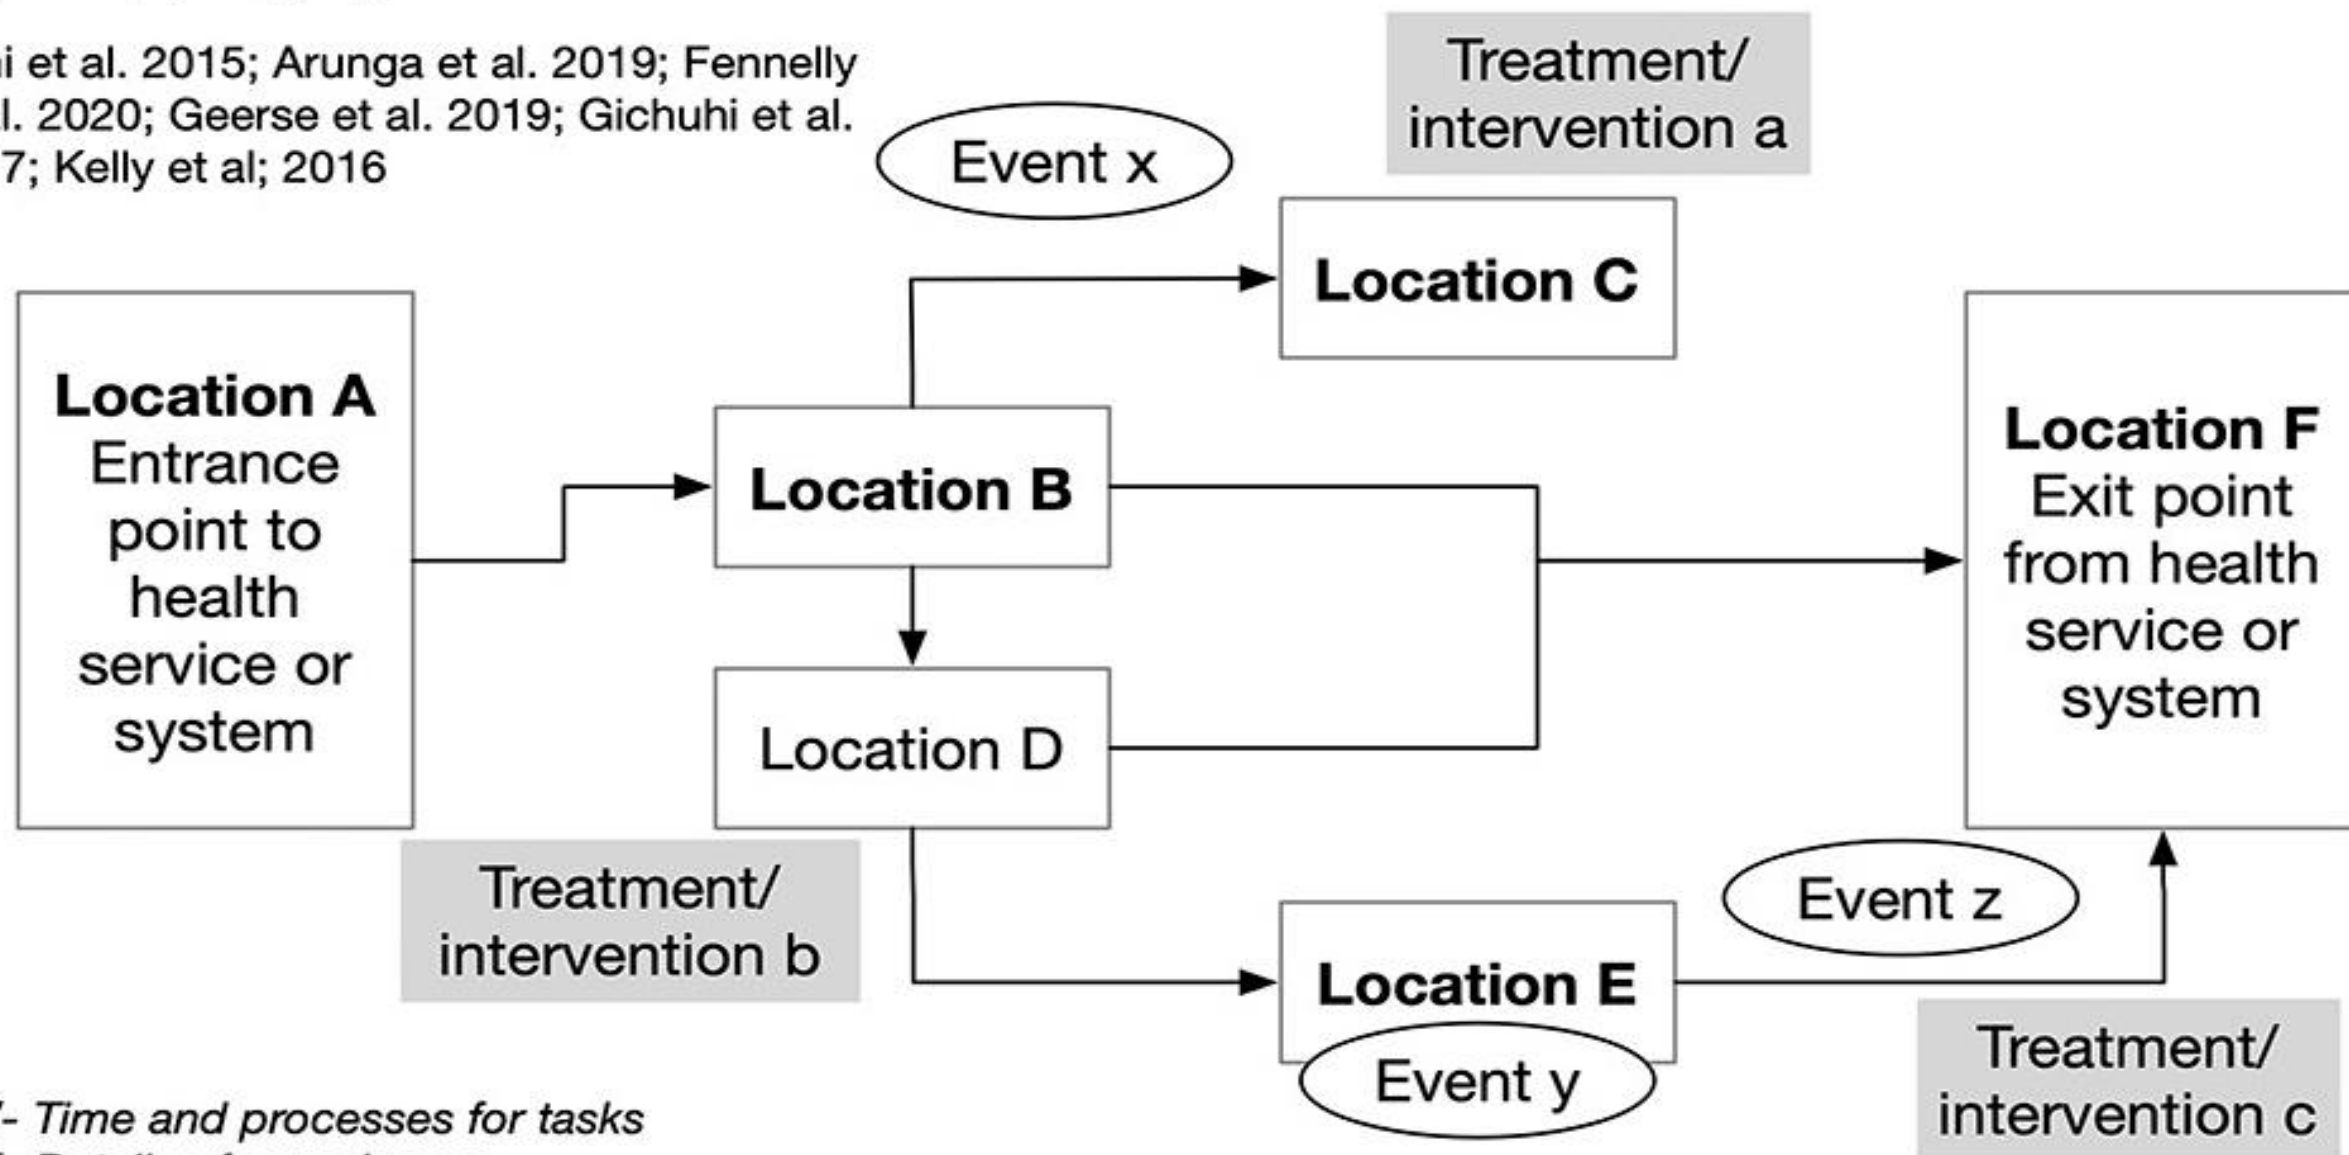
i et al. 2015; Arunga et al. 2019; Fennelly l. 2020; Geerse et al. 2019; Gichuhi et al. 7; Kelly et al; 2016

Event x

Treatment/ intervention a

Location C

Location A
Entrance point to health service or system

Location B

Location D

Location F
Exit point from health service or system

Treatment/ intervention b

Event z

Location E

Event y

Treatment/ intervention c

/- Time and processes for tasks
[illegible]